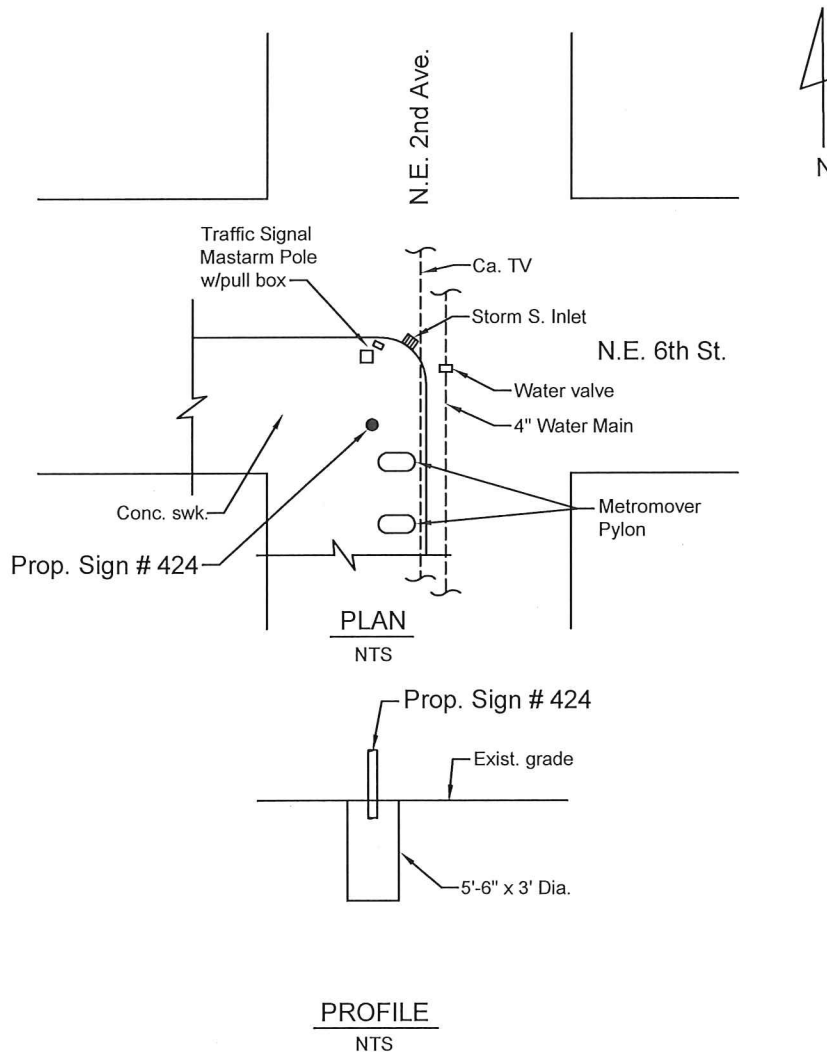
N.E. 2nd Ave.

N

Traffic Signal Mastarm Pole w/pull box

Ca. TV

Storm S. Inlet

N.E. 6th St.

Water valve

4" Water Main

Conc. swk.

Metromover Pylon

Prop. Sign # 424

PLAN
NTS

Prop. Sign # 424

Exist. grade

5'-6" x 3' Dia.

PROFILE
NTS